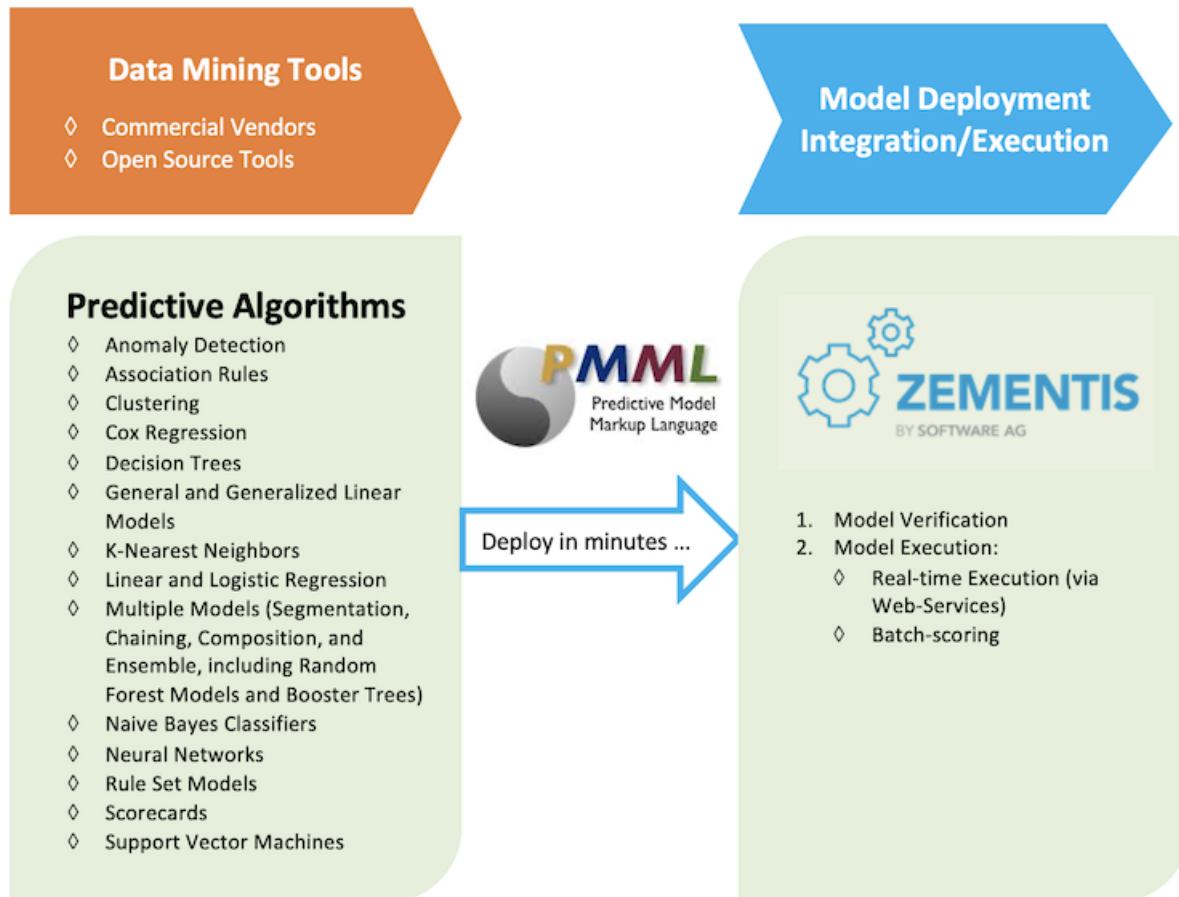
Data Mining Tools

◊ Commercial Vendors
◊ Open Source Tools

Model Deployment Integration/Execution

Predictive Algorithms

◊ Anomaly Detection
◊ Association Rules
◊ Clustering
◊ Cox Regression
◊ Decision Trees
◊ General and Generalized Linear Models
◊ K-Nearest Neighbors
◊ Linear and Logistic Regression
◊ Multiple Models (Segmentation, Chaining, Composition, and Ensemble, including Random Forest Models and Booster Trees)
◊ Naive Bayes Classifiers
◊ Neural Networks
◊ Rule Set Models
◊ Scorecards
◊ Support Vector Machines

PMML
Predictive Model Markup Language

Deploy in minutes ...

ZEMENTIS
BY SOFTWARE AG

1. Model Verification
2. Model Execution:
◊ Real-time Execution (via Web-Services)
◊ Batch-scoring